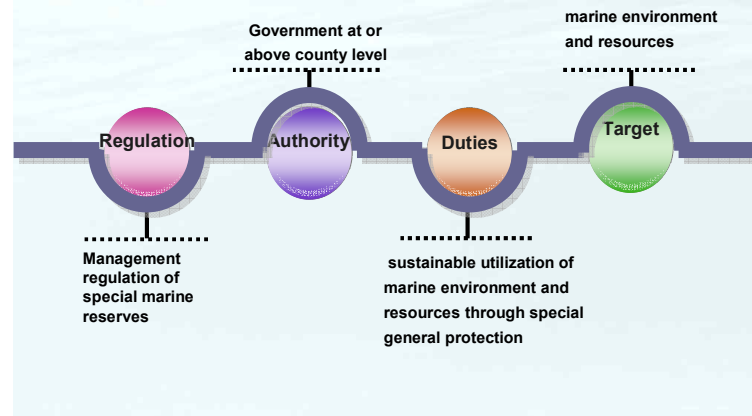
marine environment and resources

Government at or above county level

Regulation

Authority

Duties

Target

Management regulation of special marine reserves

sustainable utilization of marine environment and resources through special general protection